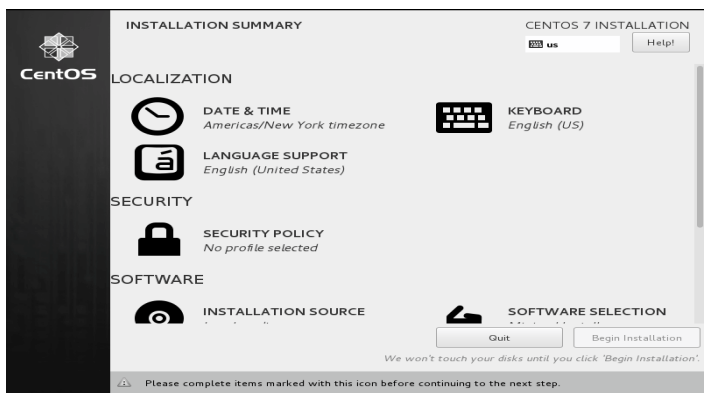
CentOS

INSTALLATION SUMMARY

CENTOS 7 INSTALLATION

us

Help!

LOCALIZATION

DATE & TIME
Americas/New York timezone

KEYBOARD
English (US)

á

LANGUAGE SUPPORT
English (United States)

SECURITY

SECURITY POLICY
No profile selected

SOFTWARE

INSTALLATION SOURCE
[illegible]

SOFTWARE SELECTION
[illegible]

Quit

Begin Installation

We won't touch your disks until you click 'Begin Installation'.

Please complete items marked with this icon before continuing to the next step.